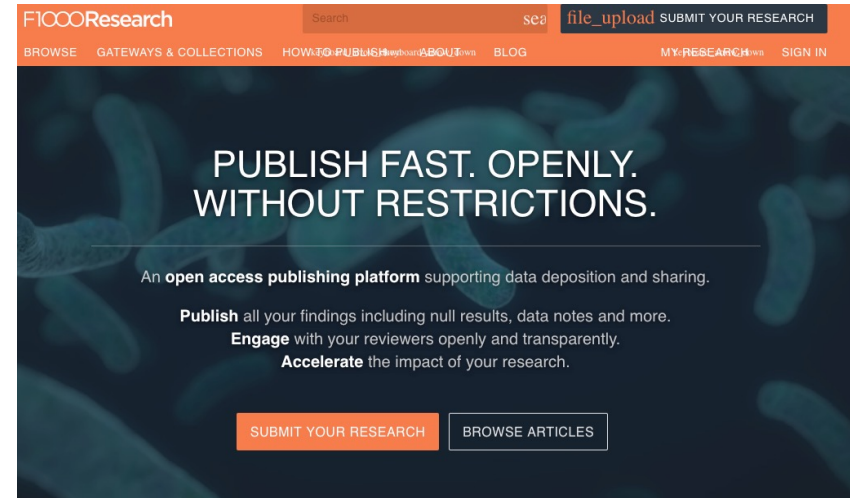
F1000Research

Search

sea

file_upload SUBMIT YOUR RESEARCH

BROWSE GATEWAYS & COLLECTIONS HOW TO PUBLISH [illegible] ABOUT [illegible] BLOG MY RESEARCH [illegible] SIGN IN

PUBLISH FAST. OPENLY. WITHOUT RESTRICTIONS.

An **open access publishing platform** supporting data deposition and sharing.

**Publish** all your findings including null results, data notes and more.
**Engage** with your reviewers openly and transparently.
**Accelerate** the impact of your research.

SUBMIT YOUR RESEARCH

BROWSE ARTICLES